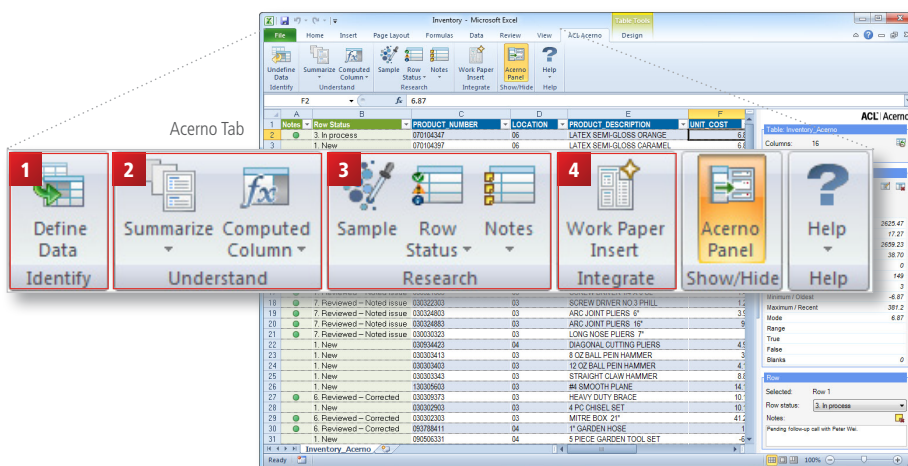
Inventory - Microsoft Excel

Table Tools

File Home Insert Page Layout Formulas Data Review View ACL Acerno Design

Undefine Data Summarize Computed Column Sample Row Status Notes Work Paper Insert Acerno Panel Help

Identify Understand Research Integrate Show/Hide Help

F2 $f_x$ 6.87

| | A | B | C | D | E | F |
|---|---|---|---|---|---|---|
| 1 | Notes | Row Status | PRODUCT_NUMBER | LOCATION | PRODUCT_DESCRIPTION | UNIT_COST |
| 2 | | 3. In process | 070104347 | 06 | LATEX SEMI-GLOSS ORANGE | 6.8 |
| 3 | | 1. New | 070104397 | 06 | LATEX SEMI-GLOSS CARAMEL | 6.8 |
| 18 | | 7. Reviewed – Noted issue | 030322303 | 03 | SCREW DRIVER NO.3 PHILL | 1.2 |
| 19 | | 7. Reviewed – Noted issue | 030324803 | 03 | ARC JOINT PLIERS 6" | 3.9 |
| 20 | | 7. Reviewed – Noted issue | 030324883 | 03 | ARC JOINT PLIERS 16" | 9. |
| 21 | | 7. Reviewed – Noted issue | 030300323 | 03 | LONG NOSE PLIERS 7" | |
| 22 | | 1. New | 030934423 | 04 | DIAGONAL CUTTING PLIERS | 4.9 |
| 23 | | 1. New | 030303413 | 03 | 8 OZ BALL PEIN HAMMER | 3. |
| 24 | | 1. New | 030303403 | 03 | 12 OZ BALL PEIN HAMMER | 4.1 |
| 25 | | 1. New | 030303343 | 03 | STRAIGHT CLAW HAMMER | 8. |
| 26 | | 1. New | 130305603 | 03 | #4 SMOOTH PLANE | 14.1 |
| 27 | | 6. Reviewed – Corrected | 030309373 | 03 | HEAVY DUTY BRACE | 10.1 |
| 28 | | 1. New | 030302903 | 03 | 4 PC CHISEL SET | 10.1 |
| 29 | | 6. Reviewed – Corrected | 030302303 | 03 | MITRE BOX 21" | 41.2 |
| 30 | | 6. Reviewed – Corrected | 093788411 | 04 | 1" GARDEN HOSE | 1 |
| 31 | | 1. New | 090506331 | 04 | 5 PIECE GARDEN TOOL SET | 6 |

Inventory_Acerno

Ready

100%

ACL Acerno

Table: Inventory_Acerno

Columns: 16

2625.47
17.27
2659.23
38.70
0
149
3
Minimum / Oldest -6.87
Maximum / Recent 381.2
Mode 6.87
Range
True
False
Blanks 0

Row

Selected: Row 1

Row status: 3. In process

Notes:

Pending follow-up call with Peter Wei.

Acerno Tab

1 Define Data
Identify

2 Summarize Computed Column
Understand

3 Sample Row Status Notes
Research

4 Work Paper Insert
Integrate

Acerno Panel
Show/Hide

Help
Help